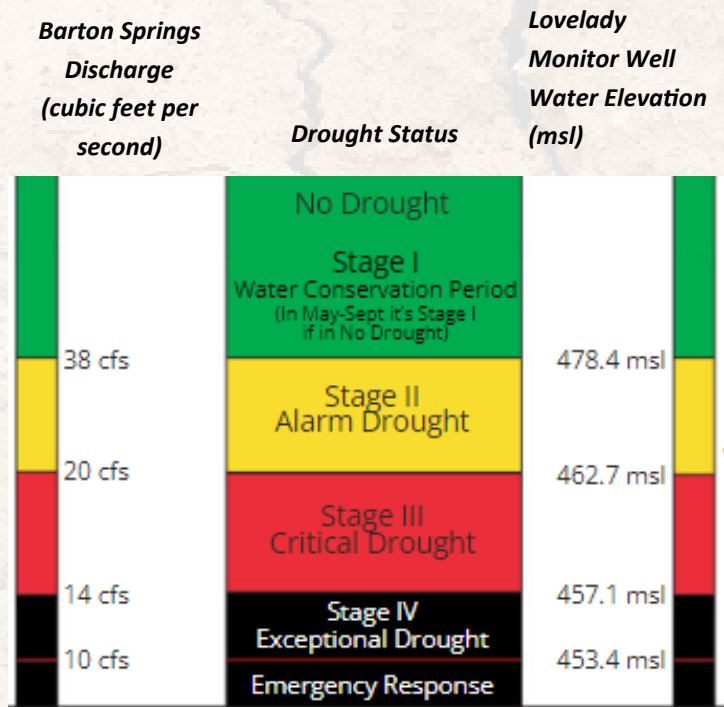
Barton Springs Discharge (cubic feet per second)

Drought Status

Lovelady Monitor Well Water Elevation (msl)

No Drought

Stage I
Water Conservation Period
(In May-Sept it's Stage I if in No Drought)

38 cfs

478.4 msl

Stage II
Alarm Drought

20 cfs

462.7 msl

Stage III
Critical Drought

14 cfs

457.1 msl

Stage IV
Exceptional Drought

10 cfs

453.4 msl

Emergency Response